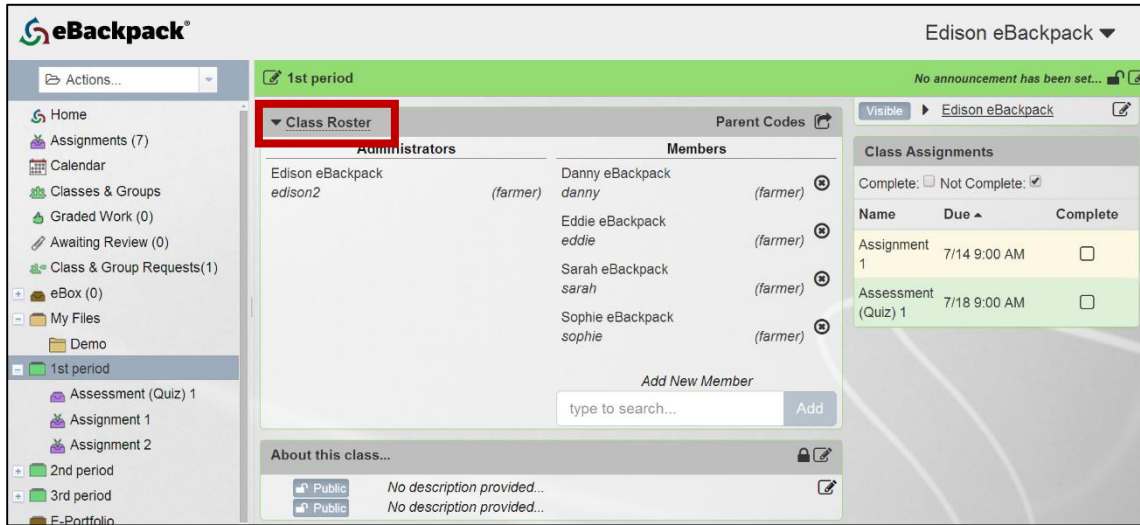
eBackpack®

Edison eBackpack

Actions...

Home
Assignments (7)
Calendar
Classes & Groups
Graded Work (0)
Awaiting Review (0)
Class & Group Requests(1)
eBox (0)
My Files
Demo
1st period
Assessment (Quiz) 1
Assignment 1
Assignment 2
2nd period
3rd period
E-Portfolio

1st period

No announcement has been set...

Class Roster

Parent Codes

| Administrators | | Members | |
|---|---|---|---|
| Edison eBackpack edison2 | (farmer) | Danny eBackpack danny | (farmer) |
| | | Eddie eBackpack eddie | (farmer) |
| | | Sarah eBackpack sarah | (farmer) |
| | | Sophie eBackpack sophie | (farmer) |

Add New Member

type to search...

Add

About this class...

Public No description provided...
Public No description provided...

Visible Edison eBackpack

Class Assignments

Complete: Not Complete:

| Name | Due | Complete |
|---|---|---|
| Assignment 1 | 7/14 9:00 AM | |
| Assessment (Quiz) 1 | 7/18 9:00 AM | |